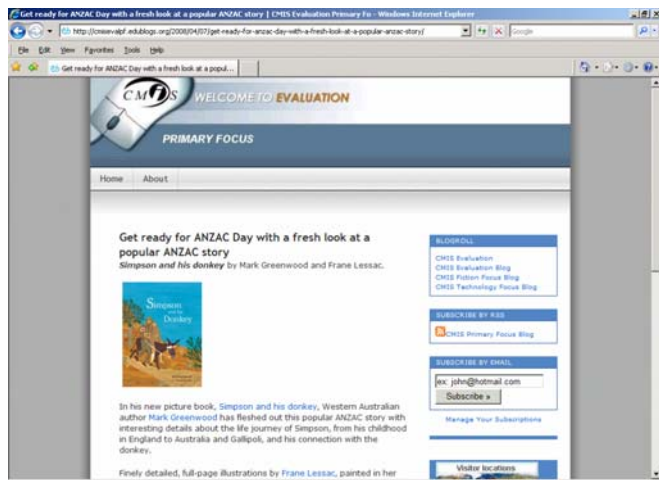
Get ready for ANZAC Day with a fresh look at a popular ANZAC story | CMIS Evaluation Primary Fo - Windows Internet Explorer

http://cmisevalpf.edublogs.org/2008/04/07/get-ready-for-anzac-day-with-a-fresh-look-at-a-popular-anzac-story/

Google

File Edit View Favorites Tools Help

Get ready for ANZAC Day with a fresh look at a popul...

CMIS WELCOME TO EVALUATION

PRIMARY FOCUS

Home About

Get ready for ANZAC Day with a fresh look at a popular ANZAC story

*Simpson and his donkey* by Mark Greenwood and Frane Lessac.

Simpson and his Donkey

In his new picture book, Simpson and his donkey, Western Australian author Mark Greenwood has fleshed out this popular ANZAC story with interesting details about the life journey of Simpson, from his childhood in England to Australia and Gallipoli, and his connection with the donkey.

Finely detailed, full-page illustrations by Frane Lessac, painted in her

BLOGROLL

CMIS Evaluation
CMIS Evaluation Blog
CMIS Fiction Focus Blog
CMIS Technology Focus Blog

SUBSCRIBE BY RSS

CMIS Primary Focus Blog

SUBSCRIBE BY EMAIL

ex: john@hotmail.com

Subscribe »

Manage Your Subscriptions

Visitor locations